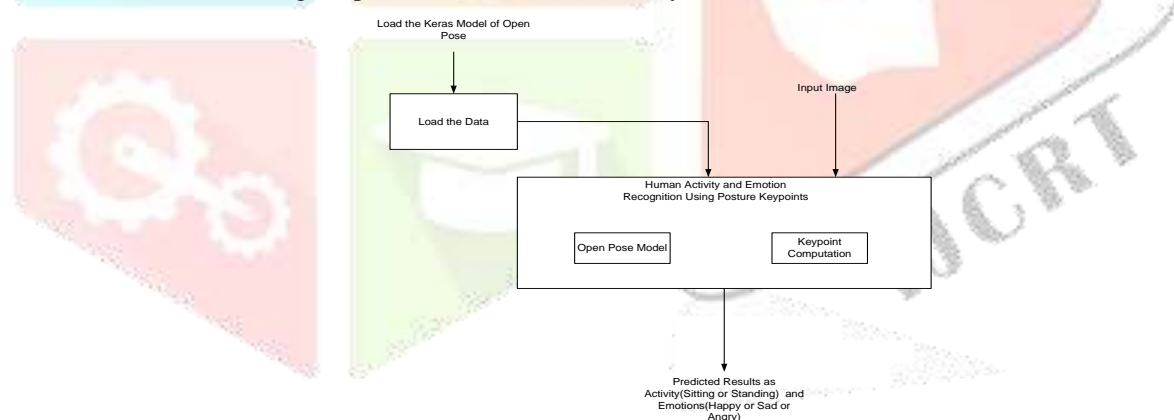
Load the Keras Model of Open Pose

Load the Data

Input Image

Human Activity and Emotion Recognition Using Posture Keypoints

Open Pose Model

Keypoint Computation

Predicted Results as Activity(Sitting or Standing) and Emotions(Happy or Sad or Angry)

IJCRT